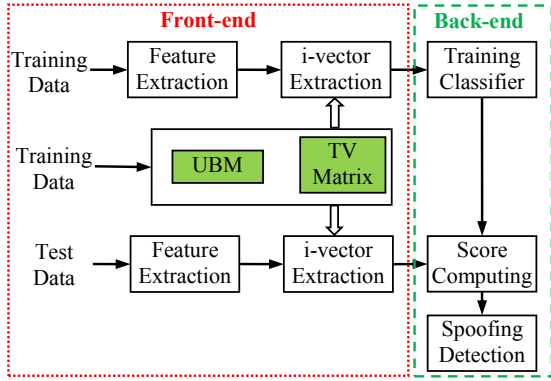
Front-end

Back-end

Training Data

Feature Extraction

i-vector Extraction

Training Classifier

Training Data

UBM

TV Matrix

Test Data

Feature Extraction

i-vector Extraction

Score Computing

Spoofing Detection